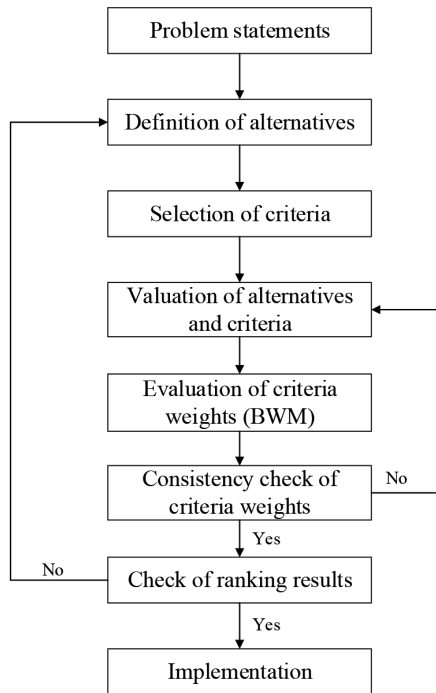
Problem statements

Definition of alternatives

Selection of criteria

Valuation of alternatives and criteria

Evaluation of criteria weights (BWM)

Consistency check of criteria weights

No

Yes

No

Check of ranking results

Yes

Implementation